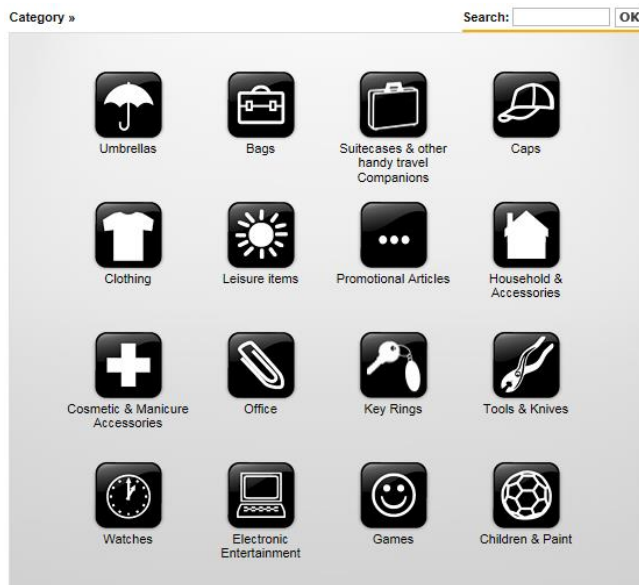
Category »

Search: OK

Umbrellas

Bags

Suitecases & other handy travel Companions

Caps

Clothing

Leisure items

Promotional Articles

Household & Accessories

Cosmetic & Manicure Accessories

Office

Key Rings

Tools & Knives

Watches

Electronic Entertainment

Games

Children & Paint